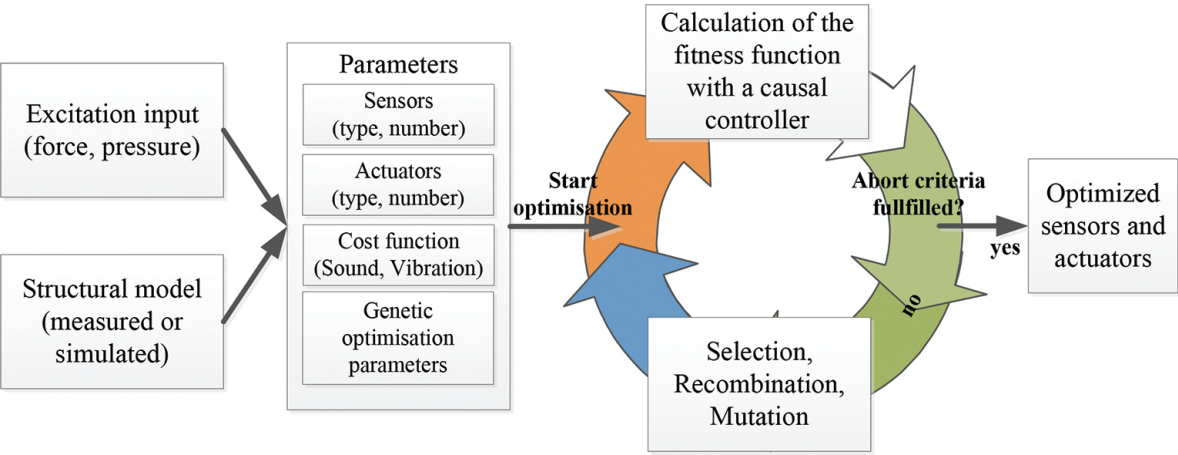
Excitation input (force, pressure)

Structural model (measured or simulated)

Parameters

Sensors (type, number)

Actuators (type, number)

Cost function (Sound, Vibration)

Genetic optimisation parameters

Start optimisation

Calculation of the fitness function with a causal controller

Abort criteria fullfilled?

yes

no

Optimized sensors and actuators

Selection, Recombination, Mutation